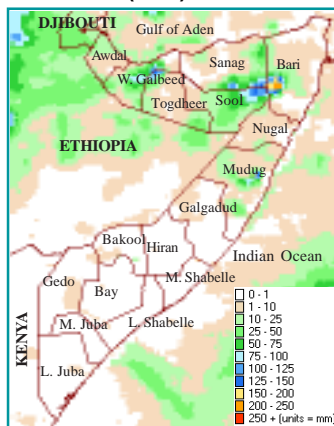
DJIBOUTI
Gulf of Aden
Awdal
Sanag
Bari
W. Galbeed
Togdheer
Sool
Nugal
ETHIOPIA
Mudug
Galgadud
Bakool
Hiran
Indian Ocean
Gedo
M. Shabelle
Bay
KENYA
M. Juba
L. Shabelle
L. Juba

0 - 1
1 - 10
10 - 25
25 - 50
50 - 75
75 - 100
100 - 125
125 - 150
150 - 200
200 - 250
250 + (units = mm)